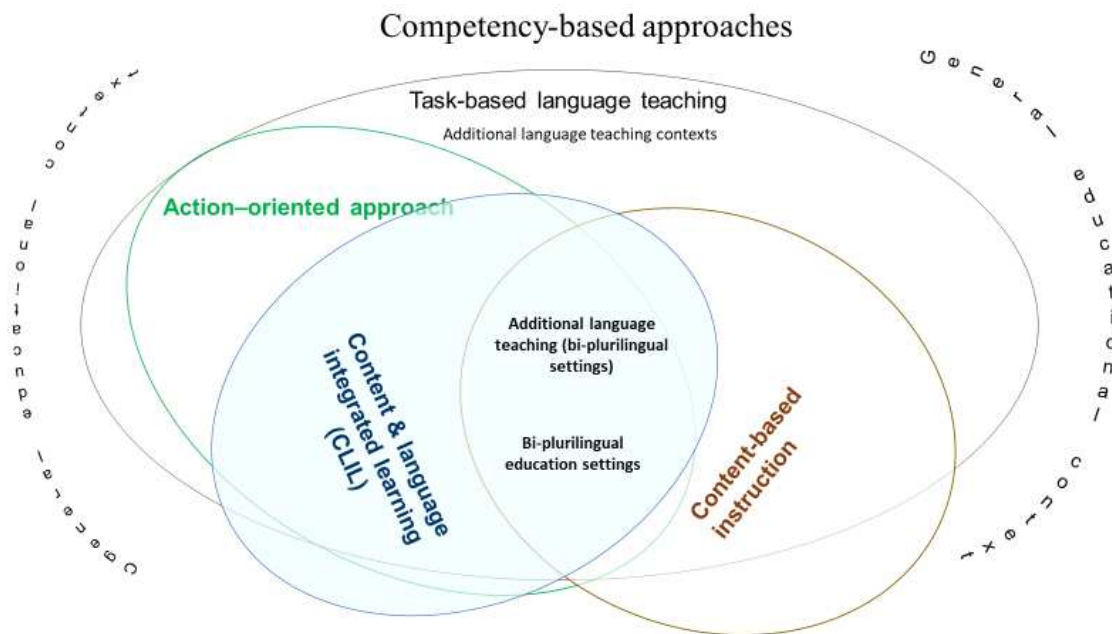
Competency-based approaches

General educational context

General educational context

Task-based language teaching

Additional language teaching contexts

Action–oriented approach

Content & language integrated learning (CLIL)

Additional language teaching (bi-plurilingual settings)

Bi-plurilingual education settings

Content-based instruction